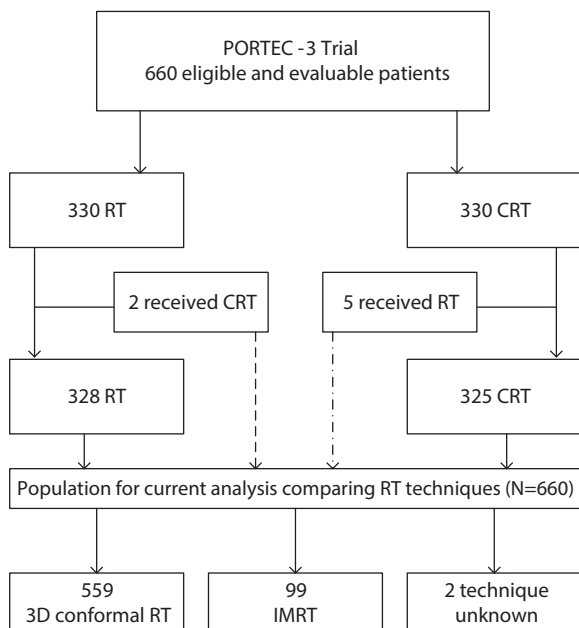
PORTEC -3 Trial
660 eligible and evaluable patients

330 RT

330 CRT

2 received CRT

5 received RT

328 RT

325 CRT

Population for current analysis comparing RT techniques (N=660)

559
3D conformal RT

99
IMRT

2 technique
unknown